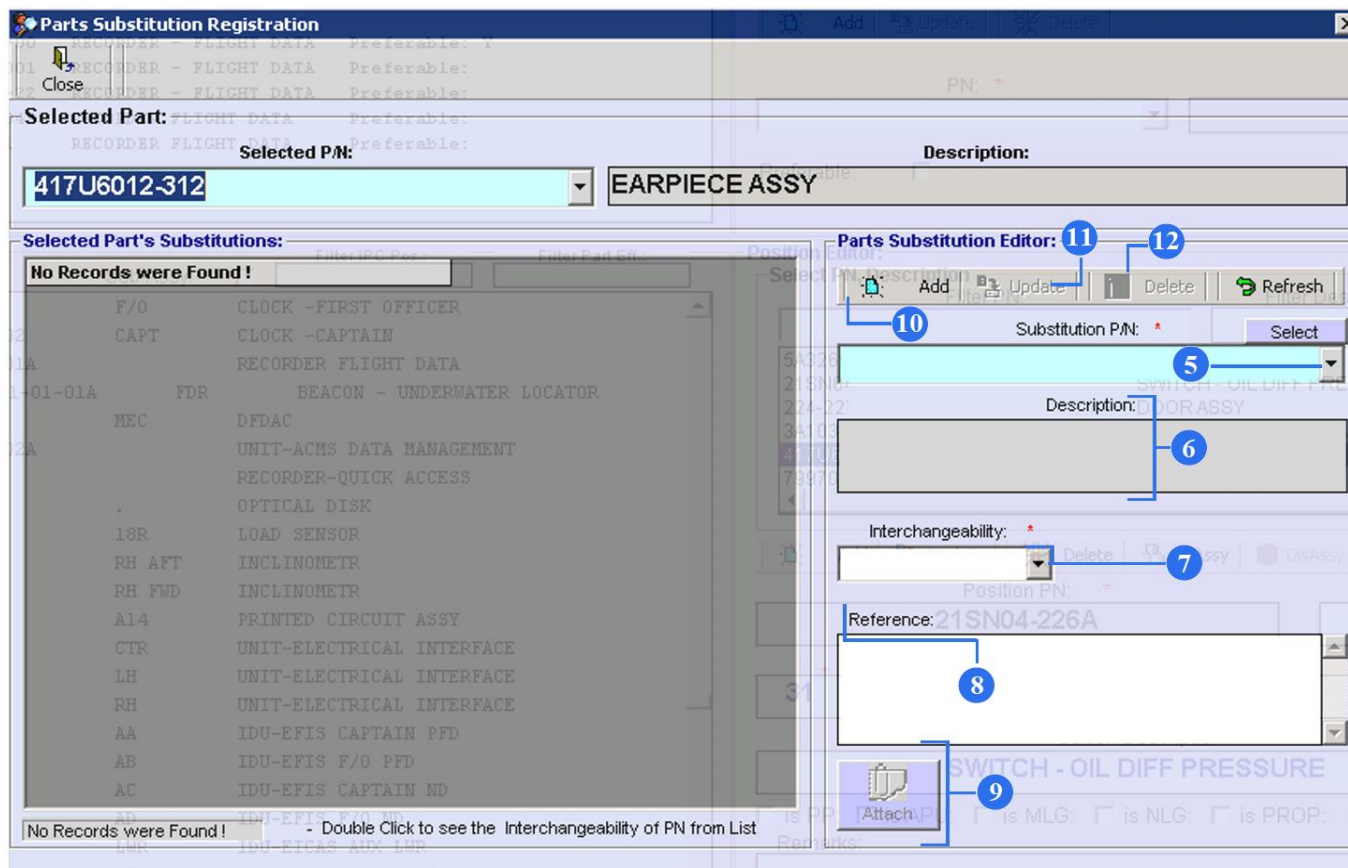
Parts Substitution Registration

Close

Selected Part:

Selected P/N:

Description:

417U6012-312

EARPIECE ASSY

Selected Part's Substitutions:

No Records were Found !

| | |
|---|---|
| F/O | CLOCK -FIRST OFFICER |
| CAPT | CLOCK -CAPTAIN |
| | RECORDER FLIGHT DATA |
| FDR | BEACON - UNDERWATER LOCATOR |
| MEC | DFDAC |
| | UNIT-ACMS DATA MANAGEMENT |
| | RECORDER-QUICK ACCESS |
| . | OPTICAL DISK |
| 18R | LOAD SENSOR |
| RH AFT | INCLINOMETR |
| RH FWD | INCLINOMETR |
| A14 | PRINTED CIRCUIT ASSY |
| CTR | UNIT-ELECTRICAL INTERFACE |
| LH | UNIT-ELECTRICAL INTERFACE |
| RH | UNIT-ELECTRICAL INTERFACE |
| AA | IDU-EFIS CAPTAIN PFD |
| AB | IDU-EFIS F/O PFD |
| AC | IDU-EFIS CAPTAIN ND |

No Records were Found !   - Double Click to see the Interchangeability of PN from List

Parts Substitution Editor: 11 12

Add Update Delete Refresh

10

Substitution P/N: *

Select

5

Description:

6

Interchangeability: *

7

Reference:

8

Attach

9

SWITCH - OIL DIFF PRESSURE